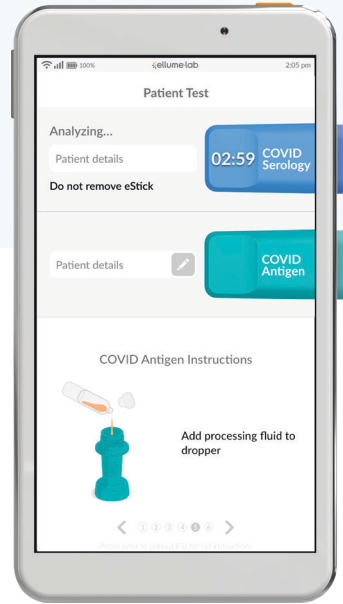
100%
ellume·lab
2:05 pm

Patient Test

Analyzing...
Patient details
Do not remove eStick

02:59 COVID Serology

Patient details

COVID Antigen

COVID Antigen Instructions

Add processing fluid to dropper

1 2 3 4 5 6

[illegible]